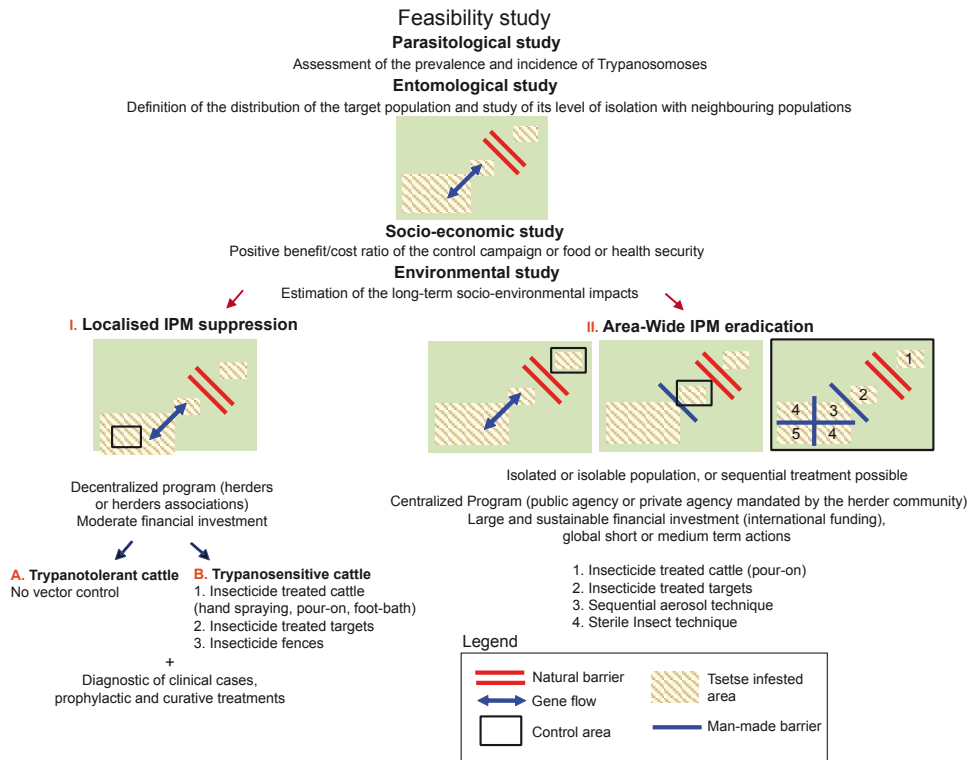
Feasibility study
**Parasitological study**
Assessment of the prevalence and incidence of Trypanosomoses
**Entomological study**
Definition of the distribution of the target population and study of its level of isolation with neighbouring populations

**Socio-economic study**
Positive benefit/cost ratio of the control campaign or food or health security
**Environmental study**
Estimation of the long-term socio-environmental impacts

I. **Localised IPM suppression**

Decentralized program (herders or herders associations)
Moderate financial investment

A. **Trypanotolerant cattle**
No vector control

B. **Trypanosensitive cattle**
1. Insecticide treated cattle (hand spraying, pour-on, foot-bath)
2. Insecticide treated targets
3. Insecticide fences

+
Diagnostic of clinical cases, prophylactic and curative treatments

II. **Area-Wide IPM eradication**

1
2
4 3
5 4

Isolated or isolable population, or sequential treatment possible

Centralized Program (public agency or private agency mandated by the herder community)
Large and sustainable financial investment (international funding), global short or medium term actions

1. Insecticide treated cattle (pour-on)
2. Insecticide treated targets
3. Sequential aerosol technique
4. Sterile Insect technique

Legend
Natural barrier
Gene flow
Control area
Tsetse infested area
Man-made barrier